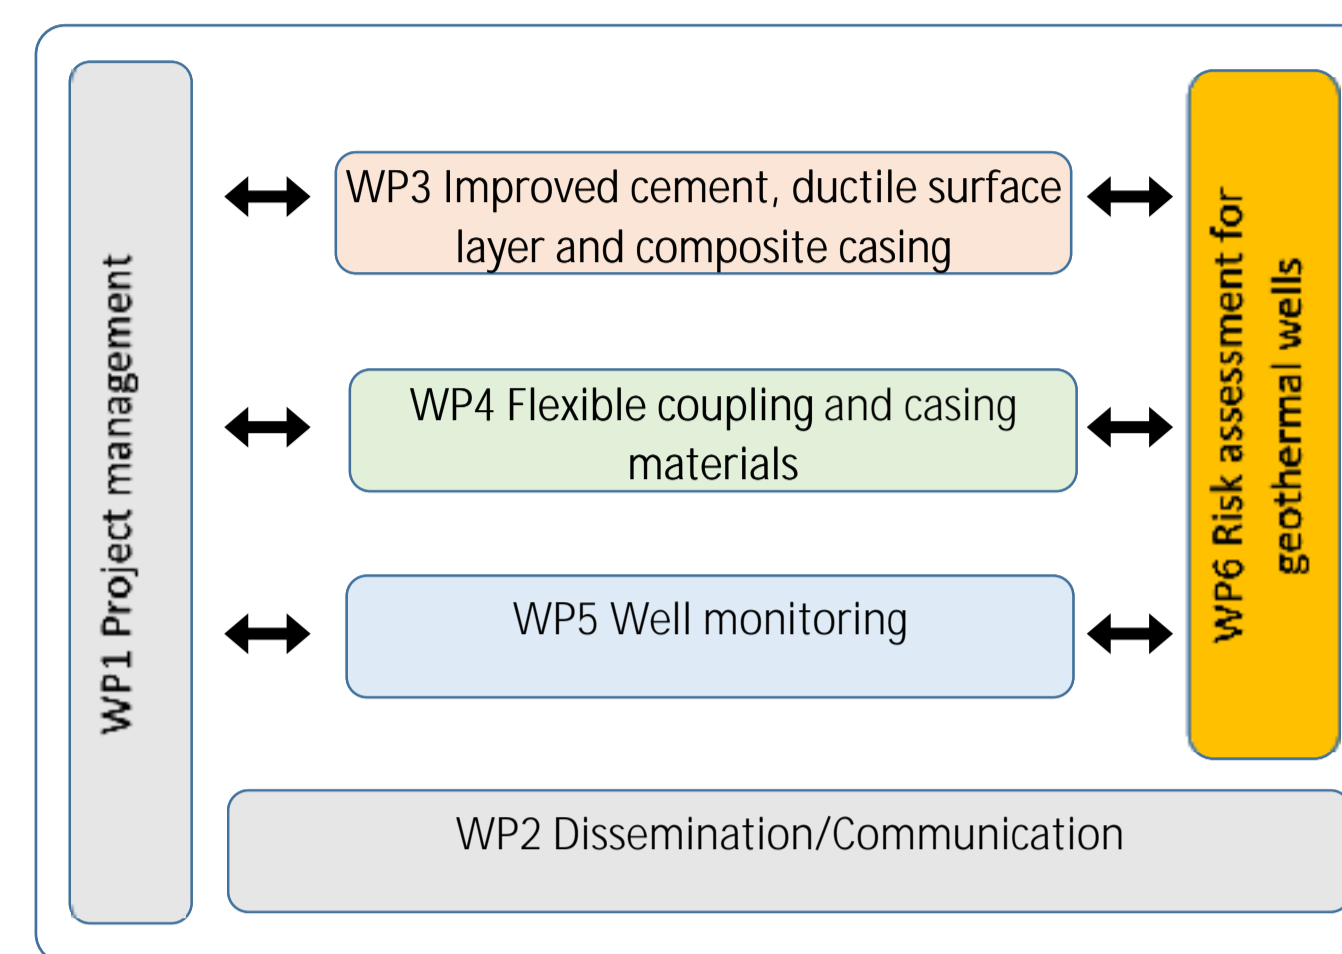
WP1 Project management

WP3 Improved cement, ductile surface layer and composite casing

WP4 Flexible coupling and casing materials

WP5 Well monitoring

WP6 Risk assessment for geothermal wells

WP2 Dissemination/Communication